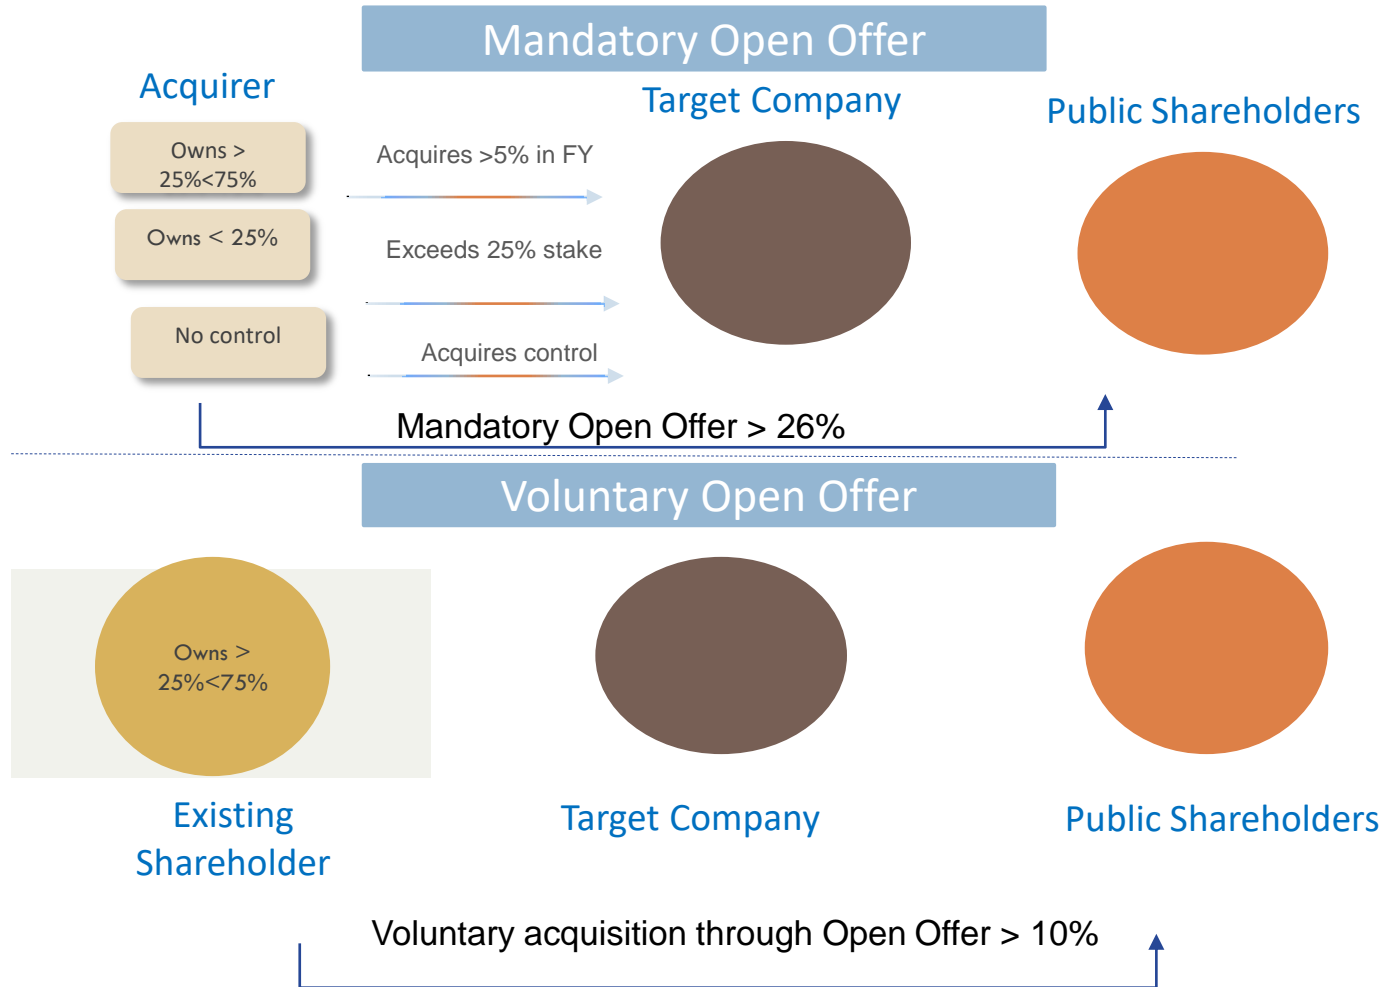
Mandatory Open Offer

Acquirer

Target Company

Public Shareholders

Owns > 25%<75%

Acquires >5% in FY

Owns < 25%

Exceeds 25% stake

No control

Acquires control

Mandatory Open Offer > 26%

Voluntary Open Offer

Owns > 25%<75%

Existing Shareholder

Target Company

Public Shareholders

Voluntary acquisition through Open Offer > 10%